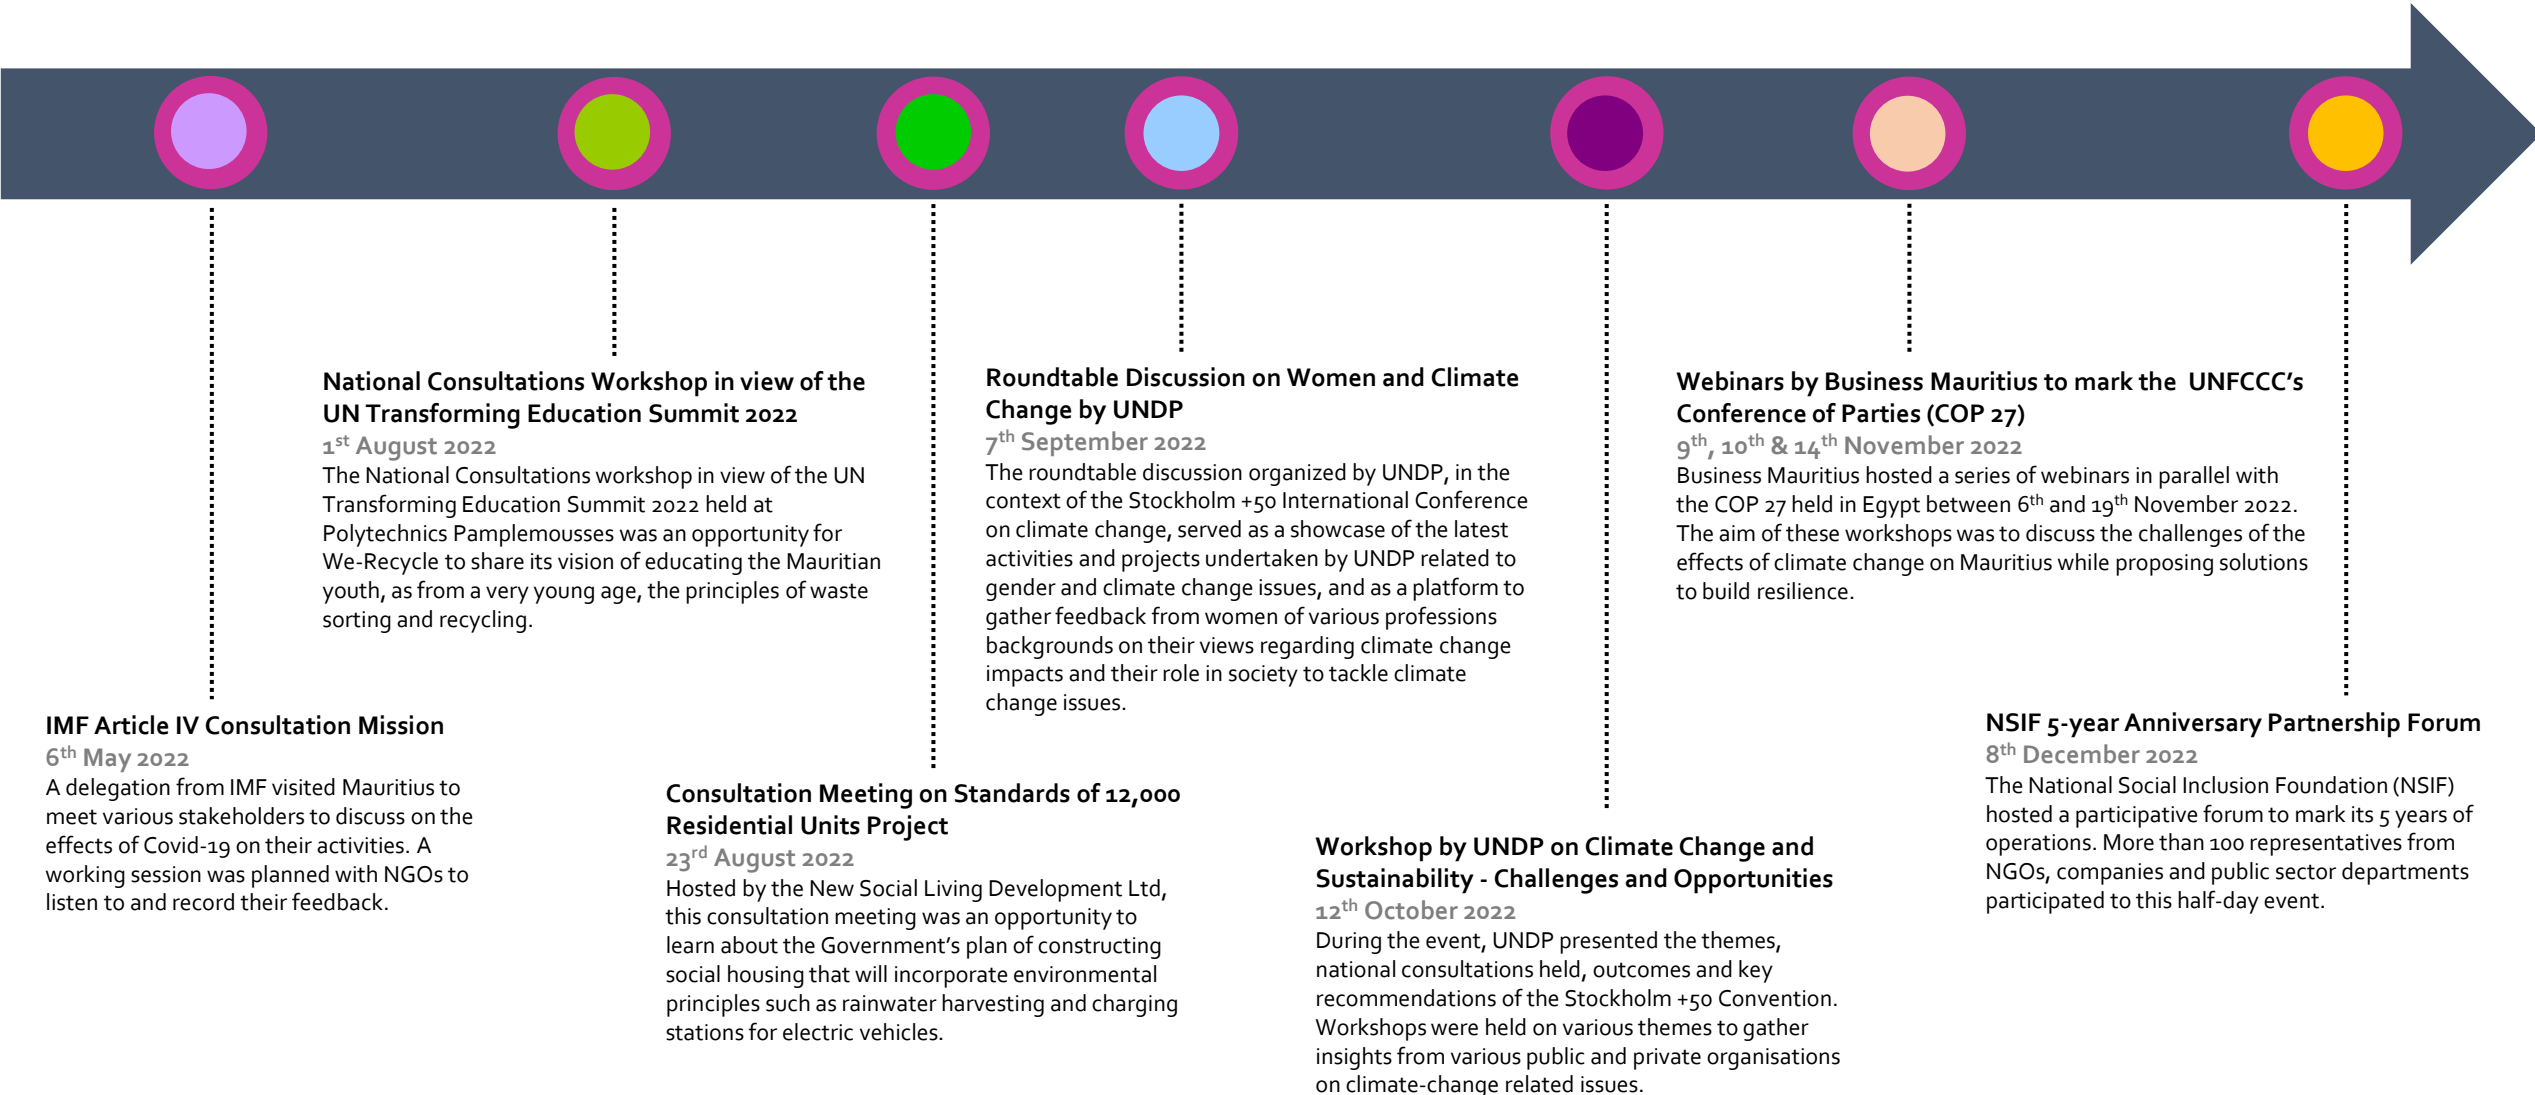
IMF Article IV Consultation Mission
$6^{th}$ May 2022
A delegation from IMF visited Mauritius to meet various stakeholders to discuss on the effects of Covid-19 on their activities. A working session was planned with NGOs to listen to and record their feedback.

National Consultations Workshop in view of the UN Transforming Education Summit 2022
$1^{st}$ August 2022
The National Consultations workshop in view of the UN Transforming Education Summit 2022 held at Polytechnics Pamplemousses was an opportunity for We-Recycle to share its vision of educating the Mauritian youth, as from a very young age, the principles of waste sorting and recycling.

Consultation Meeting on Standards of 12,000 Residential Units Project
$23^{rd}$ August 2022
Hosted by the New Social Living Development Ltd, this consultation meeting was an opportunity to learn about the Government's plan of constructing social housing that will incorporate environmental principles such as rainwater harvesting and charging stations for electric vehicles.

Roundtable Discussion on Women and Climate Change by UNDP
$7^{th}$ September 2022
The roundtable discussion organized by UNDP, in the context of the Stockholm +50 International Conference on climate change, served as a showcase of the latest activities and projects undertaken by UNDP related to gender and climate change issues, and as a platform to gather feedback from women of various professions backgrounds on their views regarding climate change impacts and their role in society to tackle climate change issues.

Workshop by UNDP on Climate Change and Sustainability - Challenges and Opportunities
$12^{th}$ October 2022
During the event, UNDP presented the themes, national consultations held, outcomes and key recommendations of the Stockholm +50 Convention. Workshops were held on various themes to gather insights from various public and private organisations on climate-change related issues.

Webinars by Business Mauritius to mark the UNFCCC's Conference of Parties (COP 27)
$9^{th}$, $10^{th}$ & $14^{th}$ November 2022
Business Mauritius hosted a series of webinars in parallel with the COP 27 held in Egypt between $6^{th}$ and $19^{th}$ November 2022. The aim of these workshops was to discuss the challenges of the effects of climate change on Mauritius while proposing solutions to build resilience.

NSIF 5-year Anniversary Partnership Forum
$8^{th}$ December 2022
The National Social Inclusion Foundation (NSIF) hosted a participative forum to mark its 5 years of operations. More than 100 representatives from NGOs, companies and public sector departments participated to this half-day event.